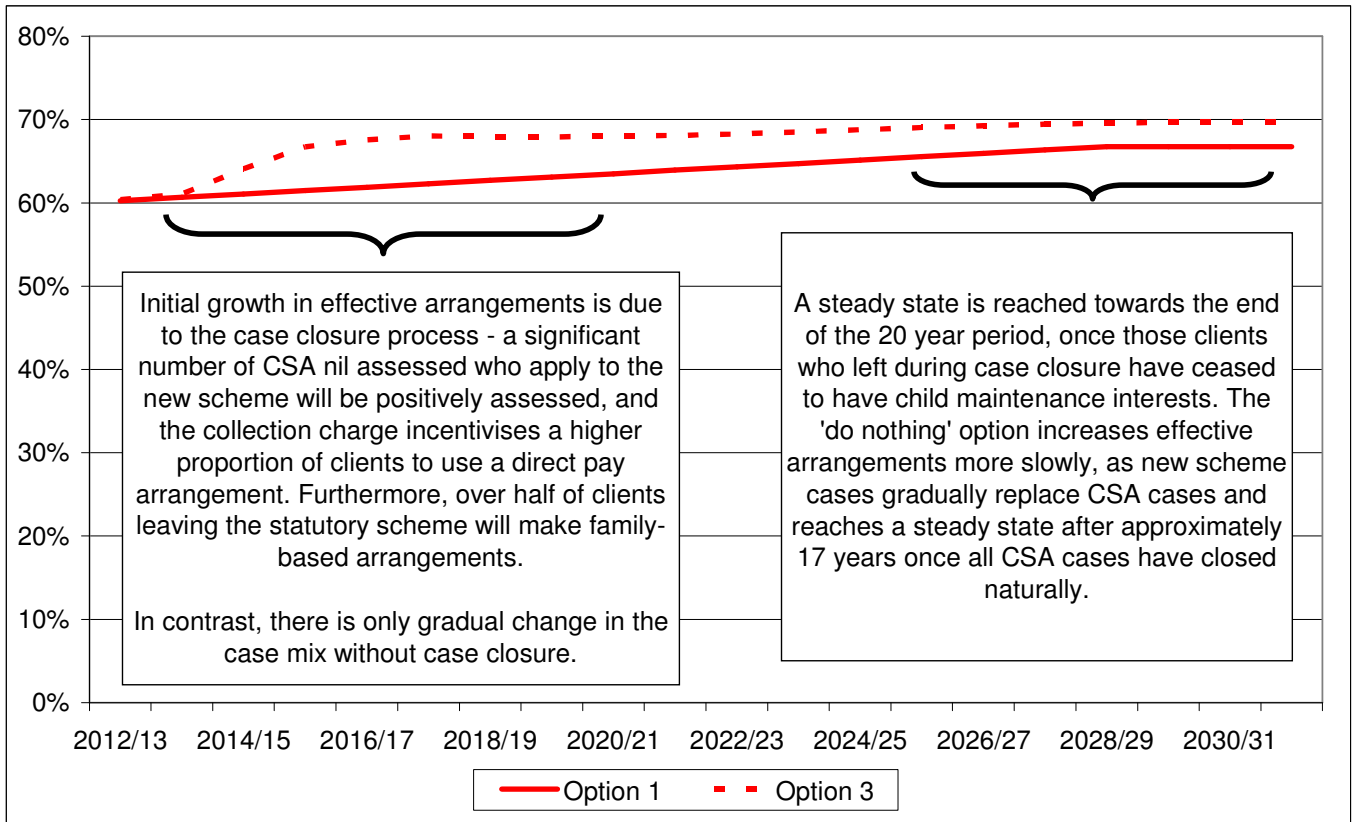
80%
70%
60%
50%
40%
30%
20%
10%
0%

Initial growth in effective arrangements is due to the case closure process - a significant number of CSA nil assessed who apply to the new scheme will be positively assessed, and the collection charge incentivises a higher proportion of clients to use a direct pay arrangement. Furthermore, over half of clients leaving the statutory scheme will make family-based arrangements.

In contrast, there is only gradual change in the case mix without case closure.

A steady state is reached towards the end of the 20 year period, once those clients who left during case closure have ceased to have child maintenance interests. The 'do nothing' option increases effective arrangements more slowly, as new scheme cases gradually replace CSA cases and reaches a steady state after approximately 17 years once all CSA cases have closed naturally.

2012/13 2014/15 2016/17 2018/19 2020/21 2022/23 2024/25 2026/27 2028/29 2030/31

Option 1 Option 3